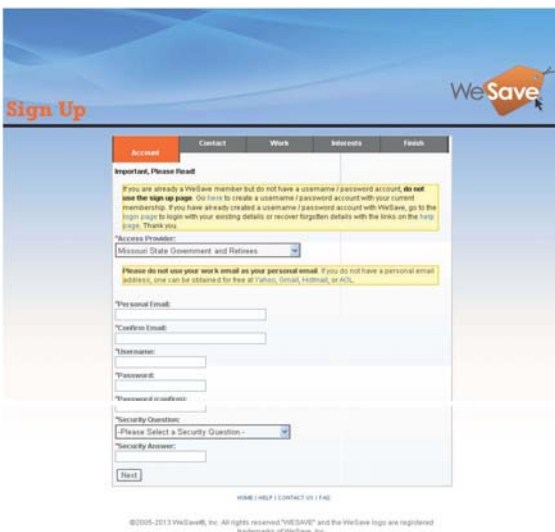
Sign Up

WeSave

Account | Contact | Work | Interests | Finish

Important, Please Read!

If you are already a WeSave member but do not have a username / password account, do not use the sign up page. Go here to create a username / password account with your current membership. If you have already created a username / password account with WeSave, go to the login page to login with your existing details or recover forgotten details with the links on the help page. Thank you.

*Access Provider:

Missouri State Government and Retirees

Please do not use your work email as your personal email. If you do not have a personal email address, one can be obtained for free at Yahoo, Gmail, Hotmail, or AOL.

*Personal Email:

*Confirm Email:

*Username:

*Password:

*Password (confirm):

*Security Question:

-Please Select a Security Question -

*Security Answer:

Next

HOME | HELP | CONTACT US | FAQ

©2005-2013 WeSave®, Inc. All rights reserved."WESAVE" and the WeSave logo are registered trademarks of WeSave, Inc.